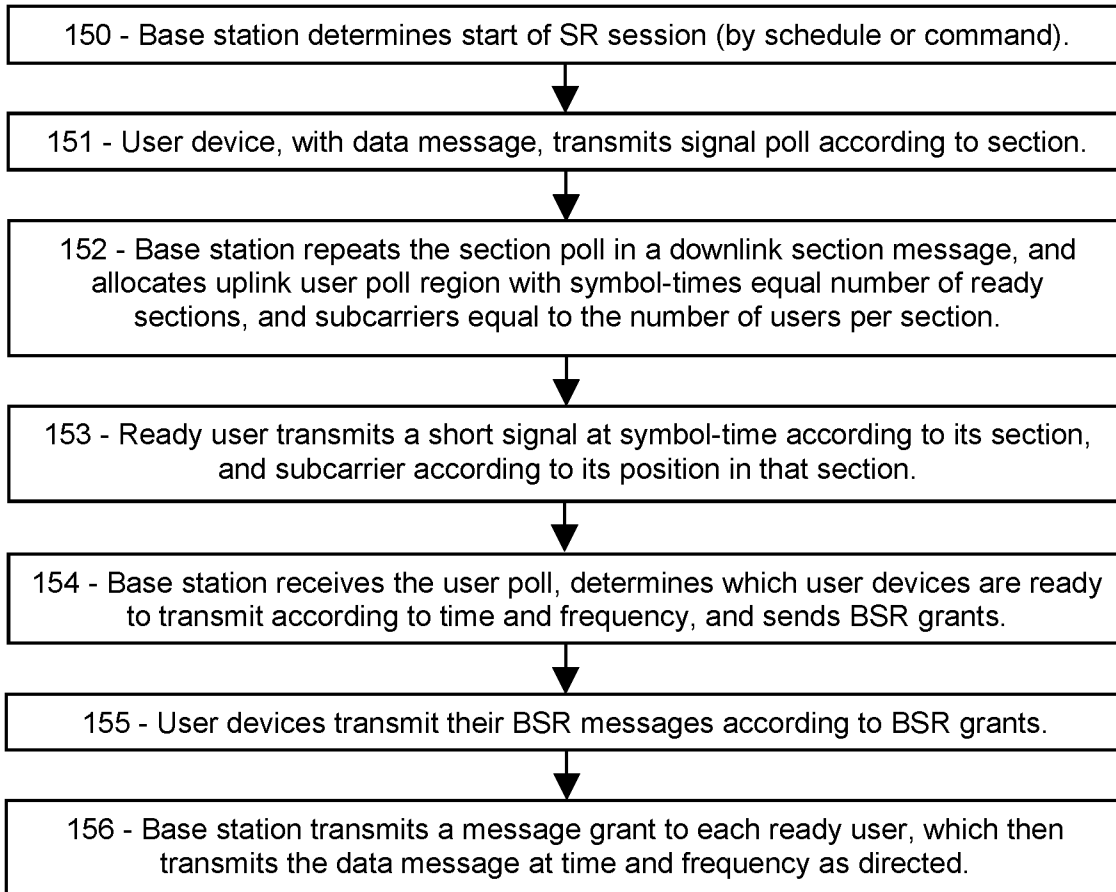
150 - Base station determines start of SR session (by schedule or command).

151 - User device, with data message, transmits signal poll according to section.

152 - Base station repeats the section poll in a downlink section message, and allocates uplink user poll region with symbol-times equal number of ready sections, and subcarriers equal to the number of users per section.

153 - Ready user transmits a short signal at symbol-time according to its section, and subcarrier according to its position in that section.

154 - Base station receives the user poll, determines which user devices are ready to transmit according to time and frequency, and sends BSR grants.

155 - User devices transmit their BSR messages according to BSR grants.

156 - Base station transmits a message grant to each ready user, which then transmits the data message at time and frequency as directed.